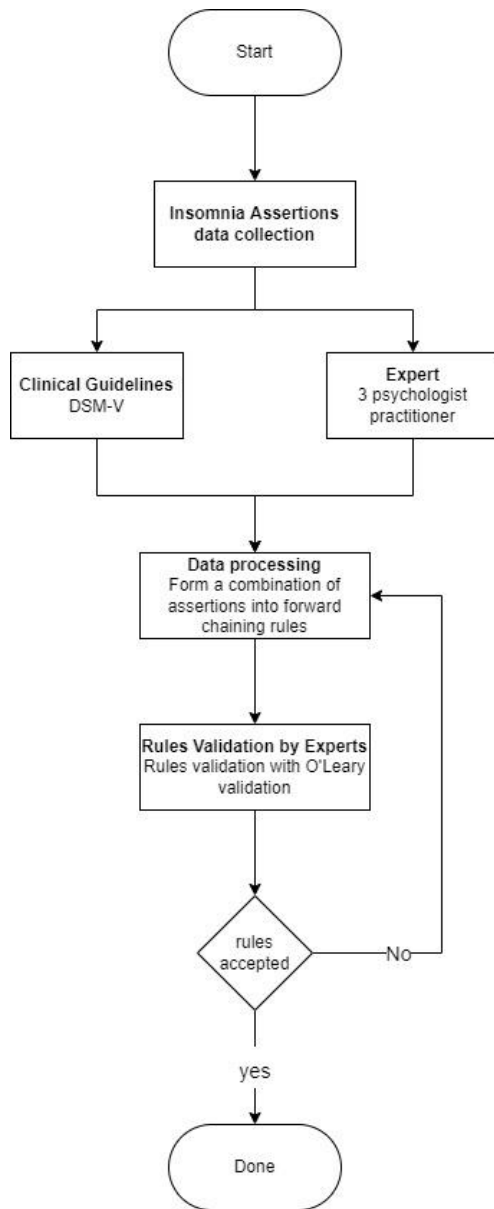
Start

Insomnia Assertions data collection

Clinical Guidelines
DSM-V

Expert
3 psychologist practitioner

Data processing
Form a combination of assertions into forward chaining rules

Rules Validation by Experts
Rules validation with O'Leary validation

rules accepted

No

yes

Done